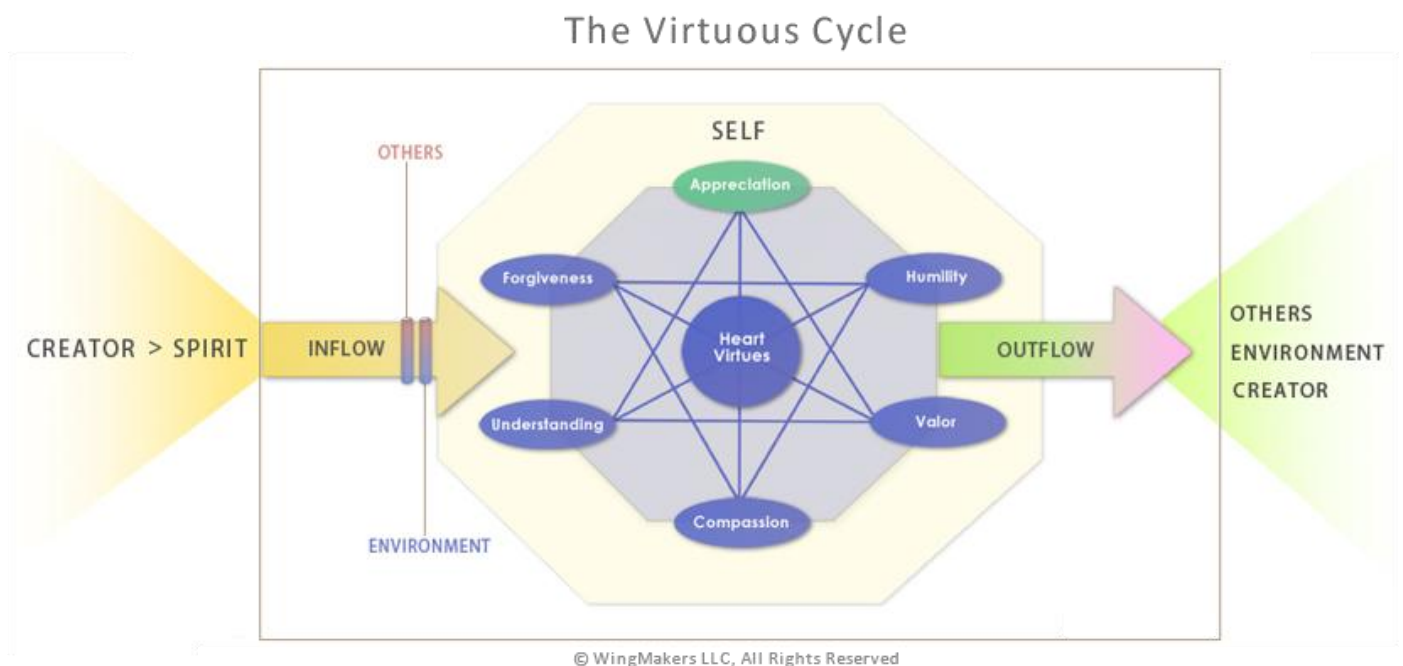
The Virtuous Cycle

CREATOR > SPIRIT

OTHERS

INFLOW

ENVIRONMENT

SELF

Appreciation

Forgiveness

Humility

Heart Virtues

Understanding

Valor

Compassion

OUTFLOW

OTHERS
ENVIRONMENT
CREATOR

© WingMakers LLC, All Rights Reserved